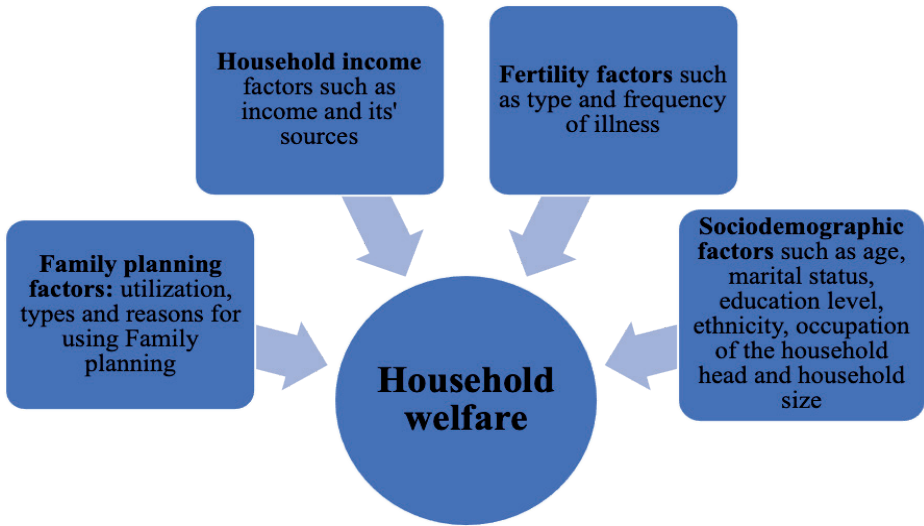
**Household income** factors such as income and its' sources

**Fertility factors** such as type and frequency of illness

**Family planning factors:** utilization, types and reasons for using Family planning

**Sociodemographic factors** such as age, marital status, education level, ethnicity, occupation of the household head and household size

**Household welfare**